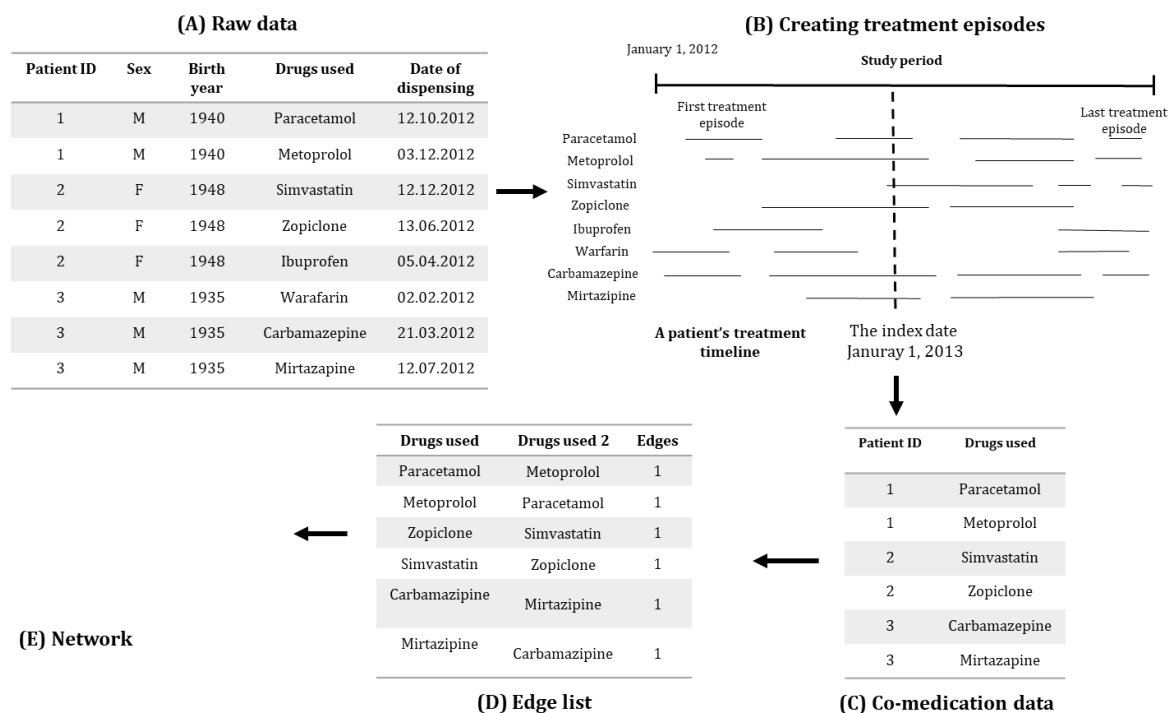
(A) Raw data

| Patient ID | Sex | Birth year | Drugs used | Date of dispensing |
|---|---|---|---|---|
| 1 | M | 1940 | Paracetamol | 12.10.2012 |
| 1 | M | 1940 | Metoprolol | 03.12.2012 |
| 2 | F | 1948 | Simvastatin | 12.12.2012 |
| 2 | F | 1948 | Zopiclone | 13.06.2012 |
| 2 | F | 1948 | Ibuprofen | 05.04.2012 |
| 3 | M | 1935 | Warafarin | 02.02.2012 |
| 3 | M | 1935 | Carbamazepine | 21.03.2012 |
| 3 | M | 1935 | Mirtazapine | 12.07.2012 |

(B) Creating treatment episodes

January 1, 2012

Study period

First treatment episode

Last treatment episode

Paracetamol
Metoprolol
Simvastatin
Zopiclone
Ibuprofen
Warfarin
Carbamazepine
Mirtazipine

A patient's treatment timeline

The index date
Januray 1, 2013

| Patient ID | Drugs used |
|---|---|
| 1 | Paracetamol |
| 1 | Metoprolol |
| 2 | Simvastatin |
| 2 | Zopiclone |
| 3 | Carbamazepine |
| 3 | Mirtazapine |

(C) Co-medication data

| Drugs used | Drugs used 2 | Edges |
|---|---|---|
| Paracetamol | Metoprolol | 1 |
| Metoprolol | Paracetamol | 1 |
| Zopiclone | Simvastatin | 1 |
| Simvastatin | Zopiclone | 1 |
| Carbamazepine | Mirtazipine | 1 |
| Mirtazipine | Carbamazipine | 1 |

(D) Edge list

(E) Network